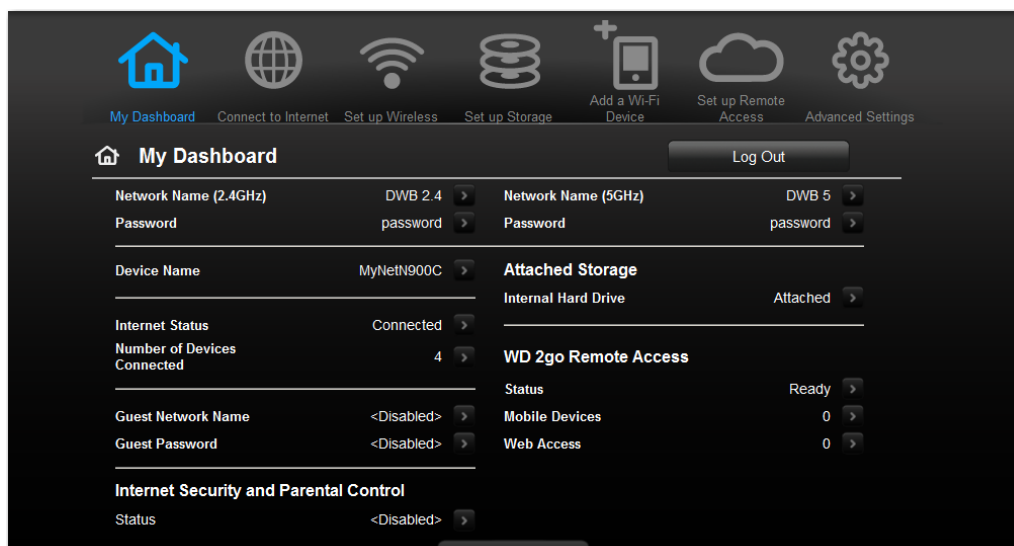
My Dashboard Connect to Internet Set up Wireless Set up Storage Add a Wi-Fi Device Set up Remote Access Advanced Settings

My Dashboard

Log Out

Network Name (2.4GHz) DWB 2.4
Password password

Device Name MyNetN900C

Internet Status Connected
Number of Devices Connected 4

Guest Network Name <Disabled>
Guest Password <Disabled>

Internet Security and Parental Control
Status <Disabled>

Network Name (5GHz) DWB 5
Password password

Attached Storage
Internal Hard Drive Attached

WD 2go Remote Access
Status Ready
Mobile Devices 0
Web Access 0